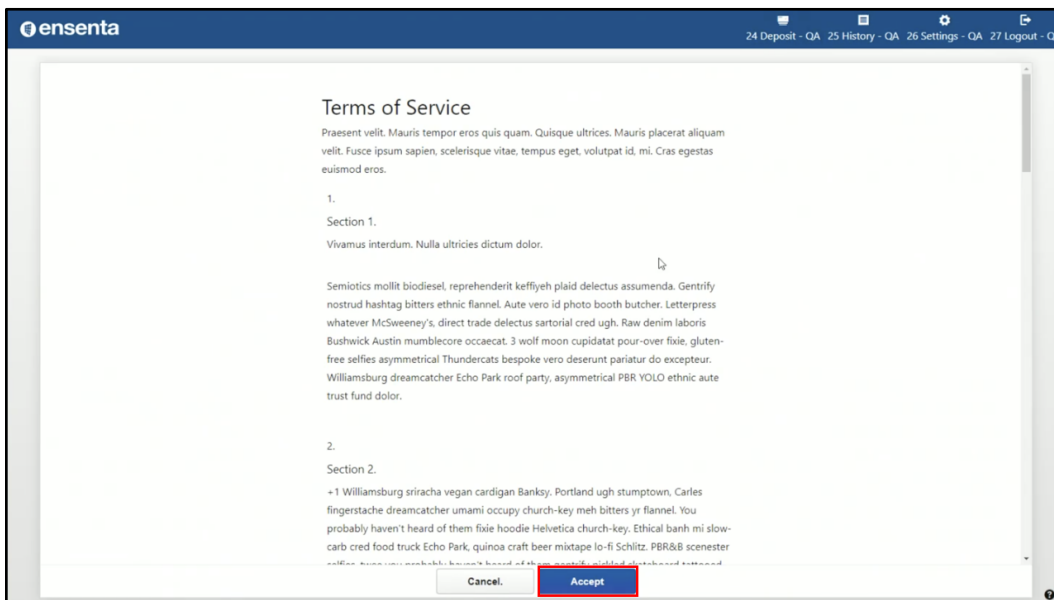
ensenta

24 Deposit - QA 25 History - QA 26 Settings - QA 27 Logout - Q

Terms of Service

Praesent velit. Mauris tempor eros quis quam. Quisque ultrices. Mauris placerat aliquam velit. Fusce ipsum sapien, scelerisque vitae, tempus eget, volutpat id, mi. Cras egestas euismod eros.

1.

Section 1.

Vivamus interdum. Nulla ultricies dictum dolor.

Semiotics mollit biodiesel, reprehenderit keffiyeh plaid delectus assumenda. Gentrify nostrud hashtag bitters ethnic flannel. Aute vero id photo booth butcher. Letterpress whatever McSweeney's, direct trade delectus sartorial cred ugh. Raw denim laboris Bushwick Austin mumblecore occaecat. 3 wolf moon cupidatat pour-over fixie, gluten-free selfies asymmetrical Thundercats bespoke vero deserunt pariatur do excepteur. Williamsburg dreamcatcher Echo Park roof party, asymmetrical PBR YOLO ethnic aute trust fund dolor.

2.

Section 2.

+1 Williamsburg sriracha vegan cardigan Banksy. Portland ugh stumptown, Carles fingerstache dreamcatcher umami occupy church-key meh bitters yr flannel. You probably haven't heard of them fixie hoodie Helvetica church-key. Ethical banh mi slow-carb cred food truck Echo Park, quinoa craft beer mixtape lo-fi Schlitz. PBR&B scenester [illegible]

Cancel.

Accept